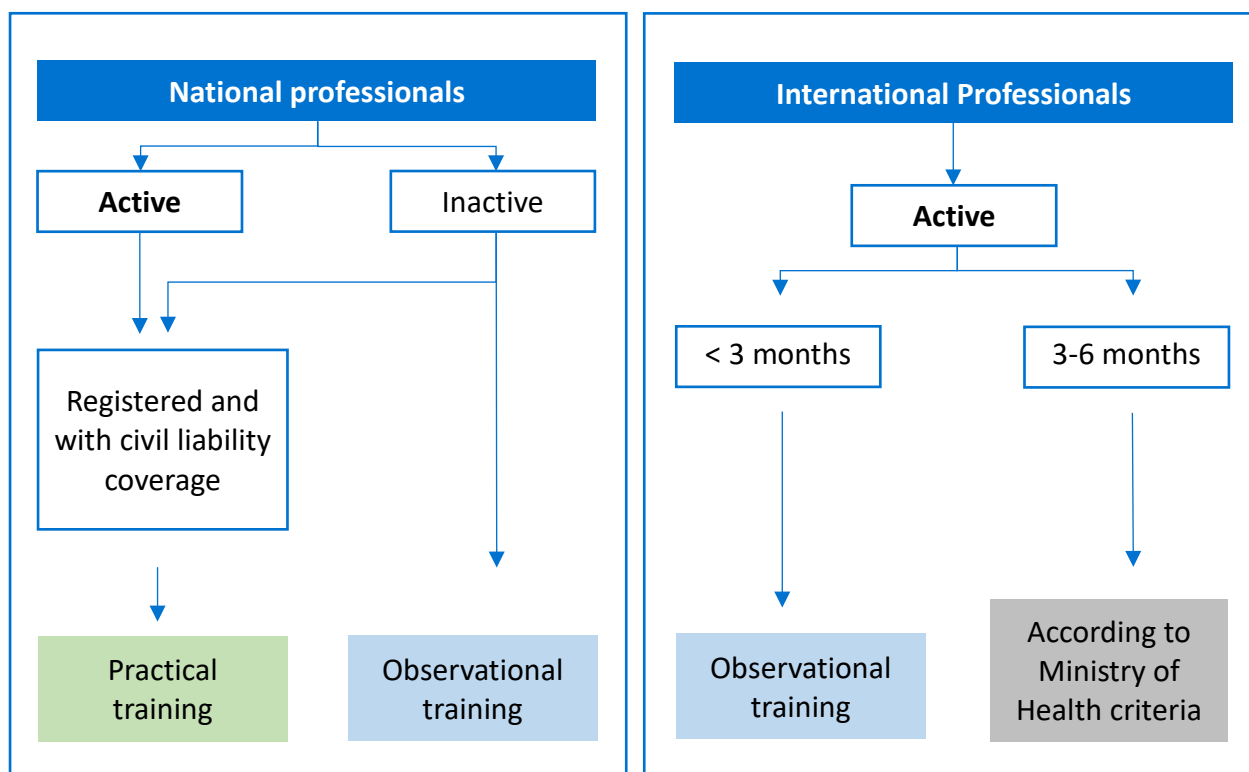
National professionals

Active

Inactive

Registered and with civil liability coverage

Practical training

Observational training

International Professionals

Active

< 3 months

3-6 months

Observational training

According to Ministry of Health criteria